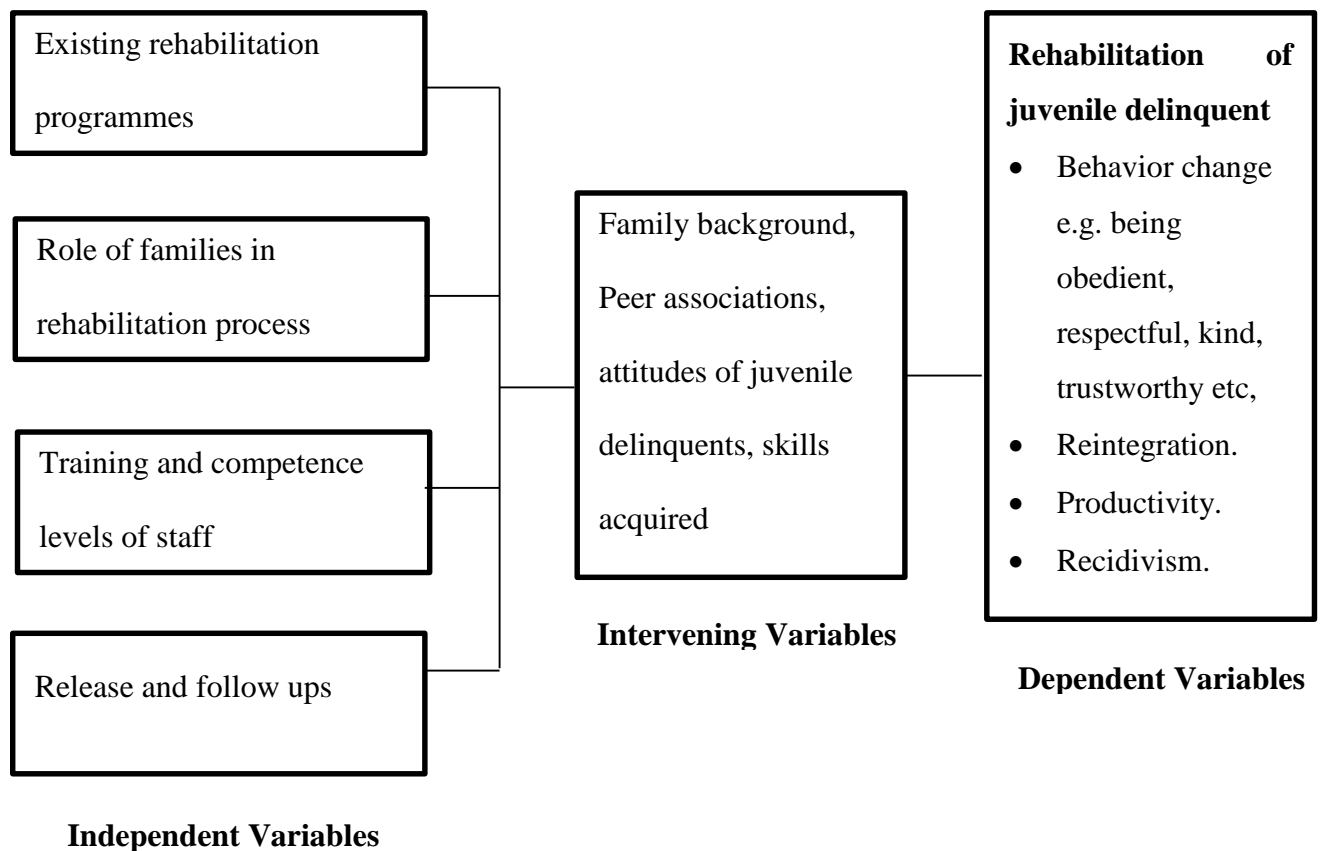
Existing rehabilitation programmes

Role of families in rehabilitation process

Training and competence levels of staff

Release and follow ups

Independent Variables

Family background, Peer associations, attitudes of juvenile delinquents, skills acquired

Intervening Variables

**Rehabilitation of juvenile delinquent**
- Behavior change e.g. being obedient, respectful, kind, trustworthy etc,
- Reintegration.
- Productivity.
- Recidivism.

Dependent Variables